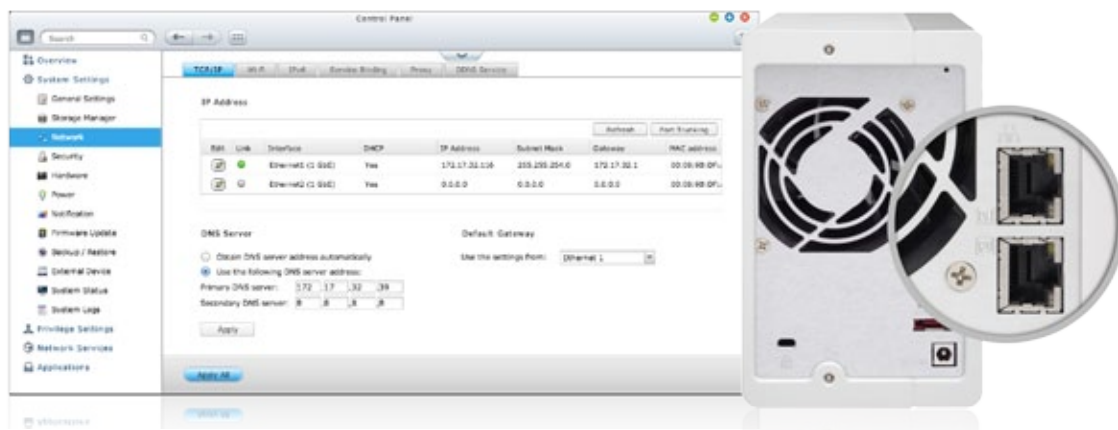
Control Panel

Search

Overview
System Settings
General Settings
Storage Manager
Network
Security
Hardware
Power
Notification
Firmware Update
Backup / Restore
External Device
System Status
System Logs
Privilege Settings
Network Services
Applications

TCP/IP | Wi-Fi | IPv6 | Service Binding | Proxy | DDNS Service

IP Address

Refresh | Port Trunking

| Edit | Link | Interface | DHCP | IP Address | Subnet Mask | Gateway | MAC address |
|---|---|---|---|---|---|---|---|
| | | Ethernet1 (1 GbE) | Yes | 172.17.32.116 | 255.255.254.0 | 172.17.32.1 | 00:08:9B:DF:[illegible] |
| | | Ethernet2 (1 GbE) | Yes | 0.0.0.0 | 0.0.0.0 | 0.0.0.0 | 00:08:9B:DF:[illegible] |

DNS Server
Obtain DNS server address automatically
Use the following DNS server address:
Primary DNS server: 172 . 17 . 32 . 39
Secondary DNS server: 8 . 8 . 8 . 8

Apply

Default Gateway
Use the settings from: Ethernet 1

Apply All